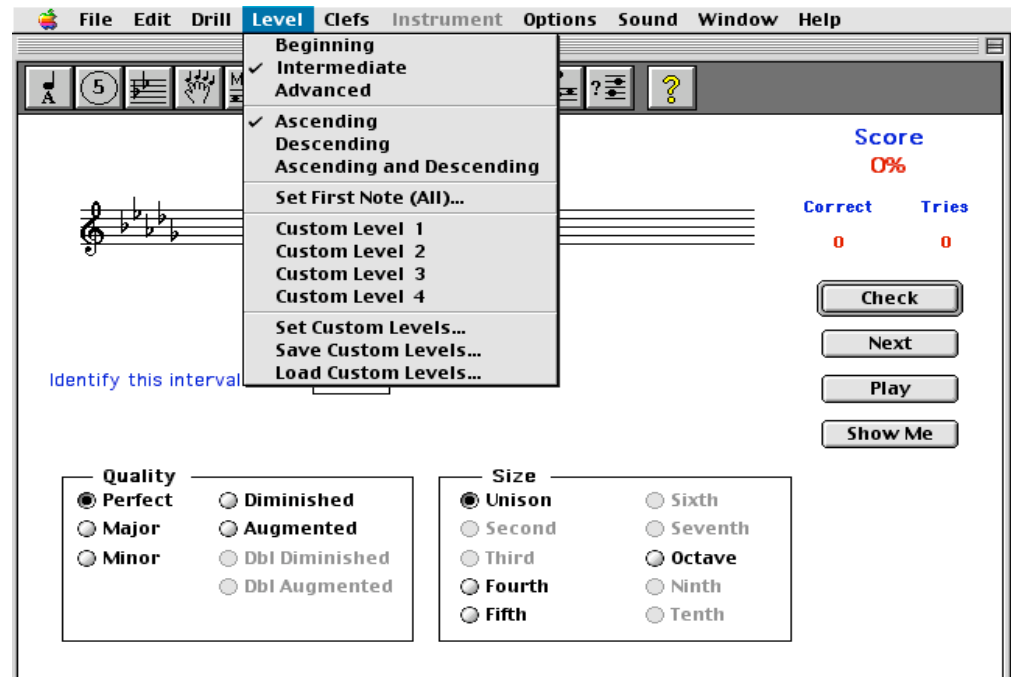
File Edit Drill Level Clefs Instrument Options Sound Window Help

Beginning
✓ Intermediate
Advanced

✓ Ascending
Descending
Ascending and Descending

Set First Note (All)...

Custom Level 1
Custom Level 2
Custom Level 3
Custom Level 4

Set Custom Levels...
Save Custom Levels...
Load Custom Levels...

A

5

?

Score
0%

Correct Tries
0 0

Check
Next
Play
Show Me

Identify this interval

Quality
Perfect
Major
Minor
Diminished
Augmented
Dbl Diminished
Dbl Augmented

Size
Unison
Second
Third
Fourth
Fifth
Sixth
Seventh
Octave
Ninth
Tenth